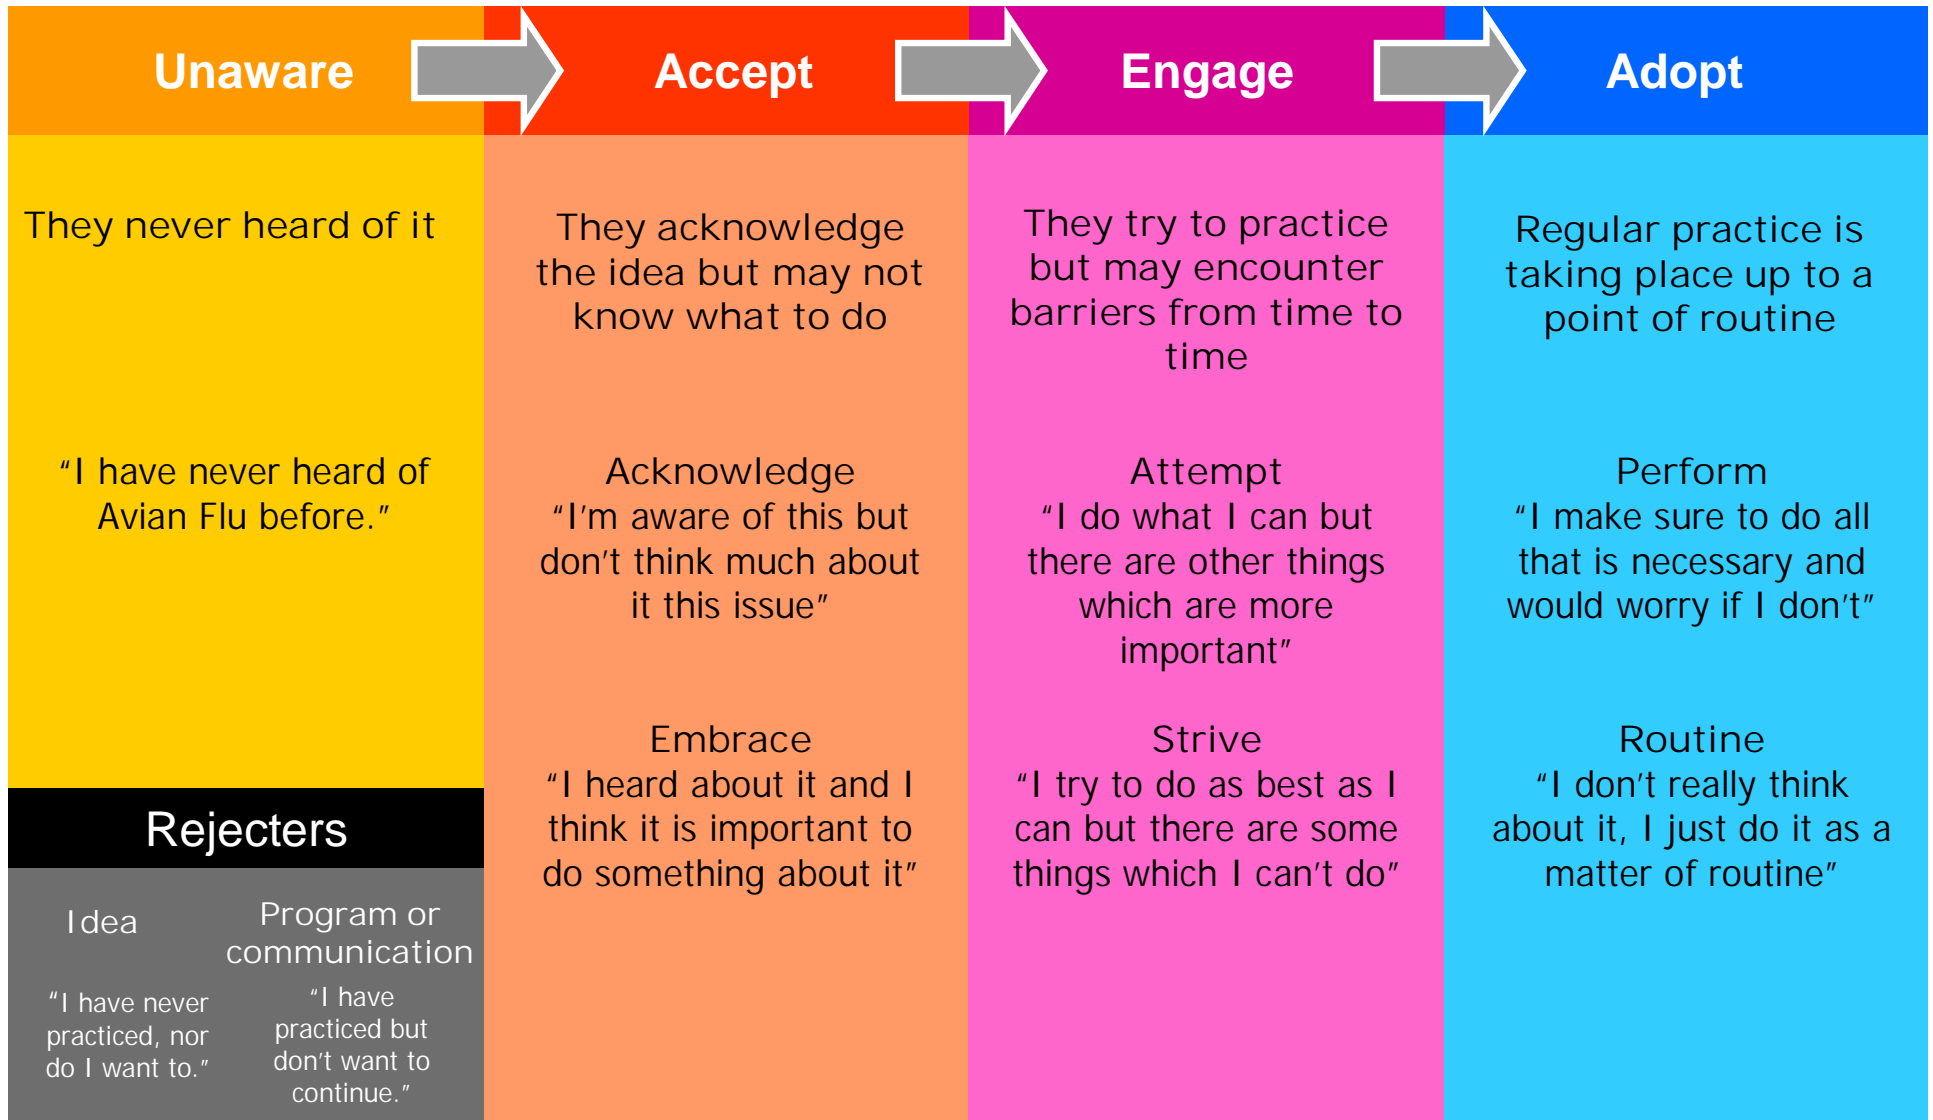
Unaware

They never heard of it

“I have never heard of Avian Flu before.”

Rejecters

Idea

“I have never practiced, nor do I want to.”

Program or communication

“I have practiced but don’t want to continue.”

Accept

They acknowledge the idea but may not know what to do

Acknowledge
“I’m aware of this but don’t think much about it this issue”

Embrace
“I heard about it and I think it is important to do something about it”

Engage

They try to practice but may encounter barriers from time to time

Attempt
“I do what I can but there are other things which are more important”

Strive
“I try to do as best as I can but there are some things which I can’t do”

Adopt

Regular practice is taking place up to a point of routine

Perform
“I make sure to do all that is necessary and would worry if I don’t”

Routine
“I don’t really think about it, I just do it as a matter of routine”